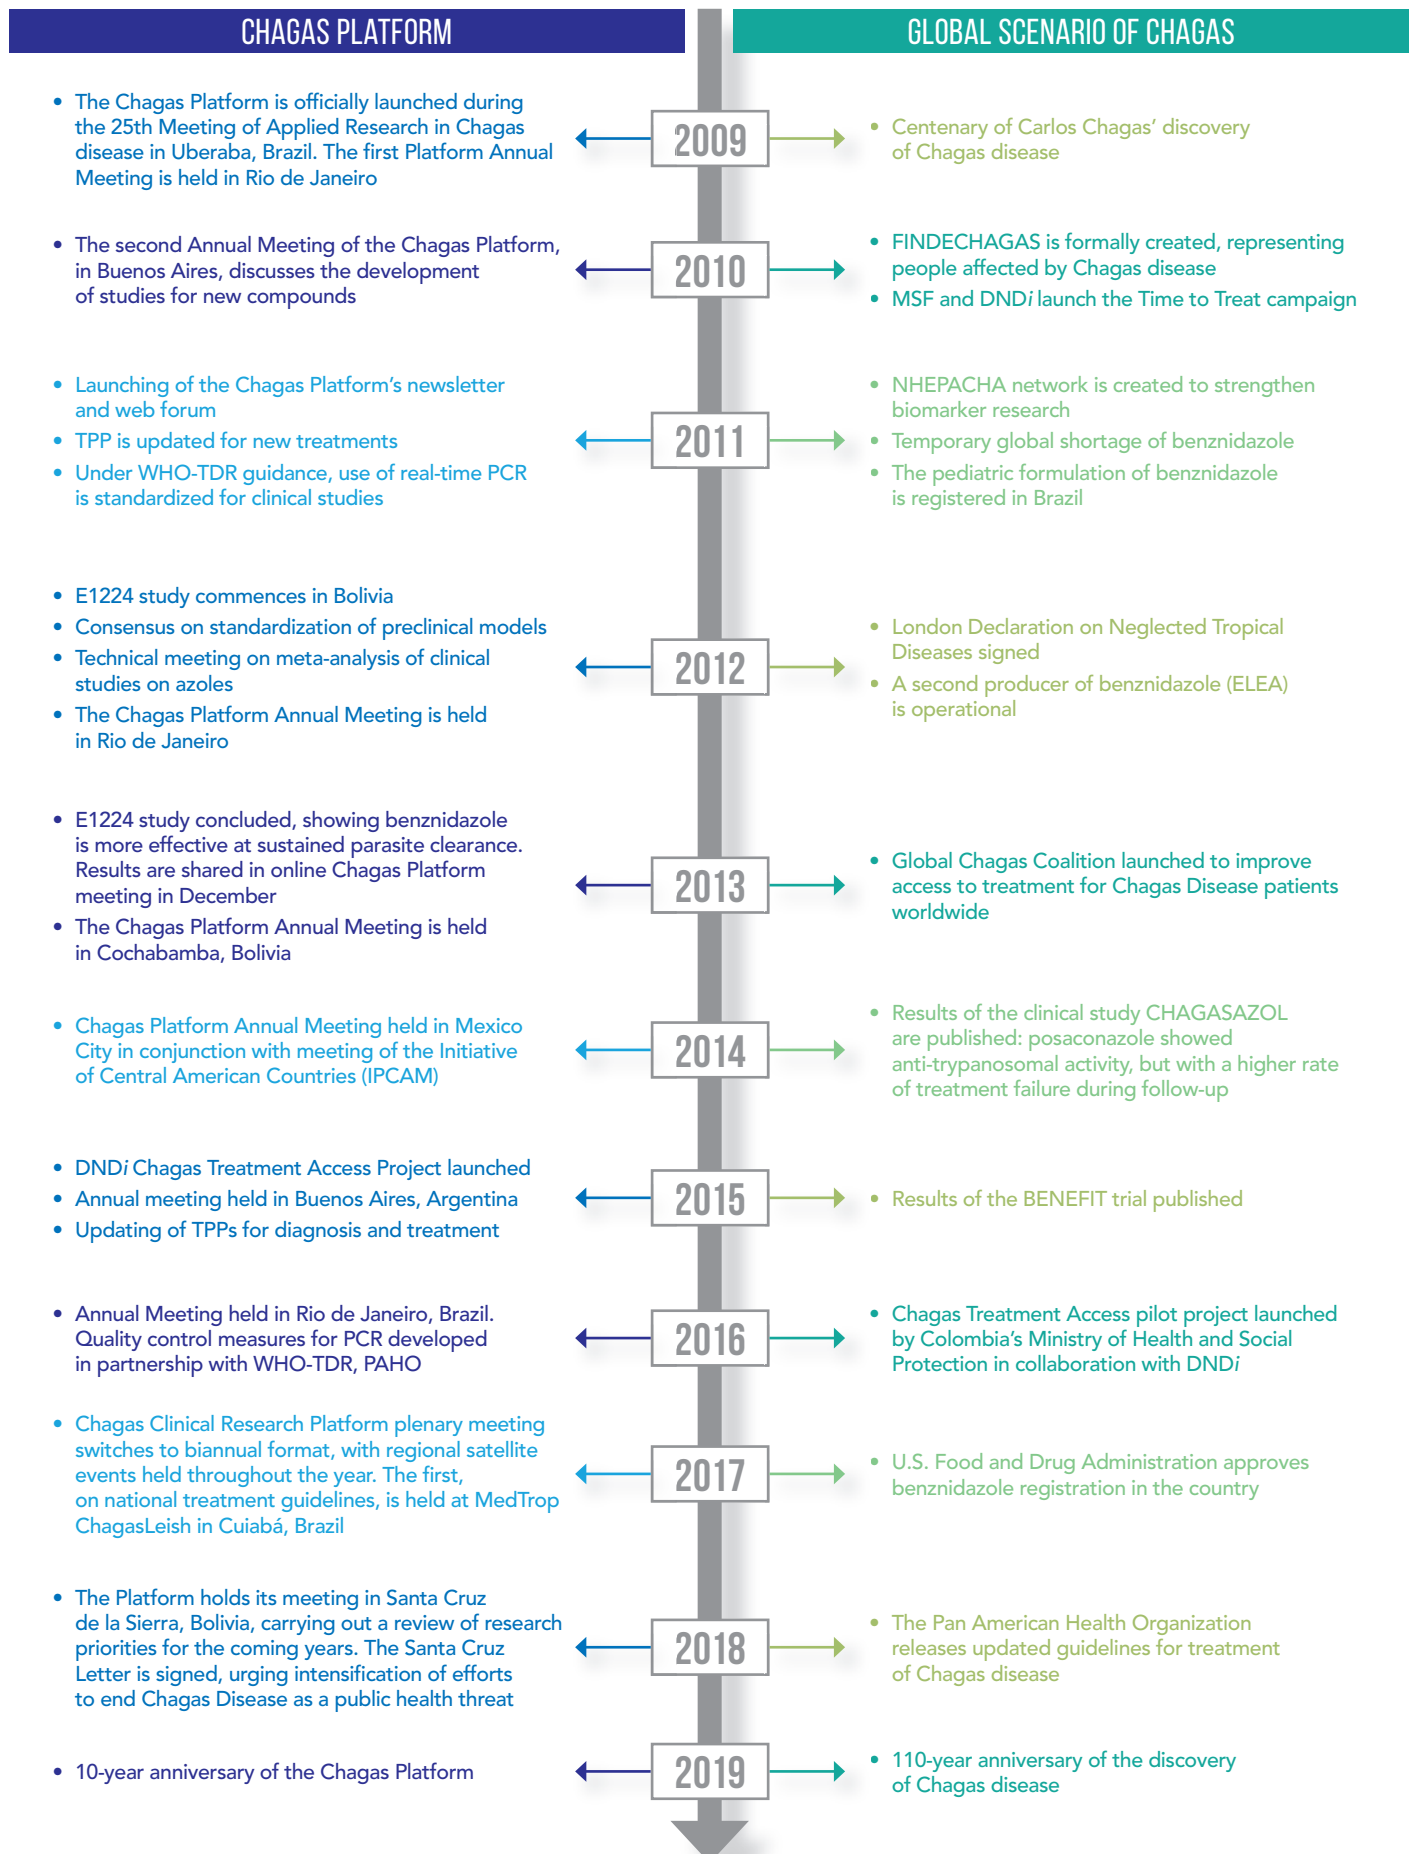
CHAGAS PLATFORM

GLOBAL SCENARIO OF CHAGAS

2009

- The Chagas Platform is officially launched during the 25th Meeting of Applied Research in Chagas disease in Uberaba, Brazil. The first Platform Annual Meeting is held in Rio de Janeiro

- Centenary of Carlos Chagas' discovery of Chagas disease

2010

- The second Annual Meeting of the Chagas Platform, in Buenos Aires, discusses the development of studies for new compounds

- FINDECHAGAS is formally created, representing people affected by Chagas disease
- MSF and DND*i* launch the Time to Treat campaign

2011

- Launching of the Chagas Platform's newsletter and web forum
- TPP is updated for new treatments
- Under WHO-TDR guidance, use of real-time PCR is standardized for clinical studies

- NHEPACHA network is created to strengthen biomarker research
- Temporary global shortage of benznidazole
- The pediatric formulation of benznidazole is registered in Brazil

2012

- E1224 study commences in Bolivia
- Consensus on standardization of preclinical models
- Technical meeting on meta-analysis of clinical studies on azoles
- The Chagas Platform Annual Meeting is held in Rio de Janeiro

- London Declaration on Neglected Tropical Diseases signed
- A second producer of benznidazole (ELEA) is operational

2013

- E1224 study concluded, showing benznidazole is more effective at sustained parasite clearance. Results are shared in online Chagas Platform meeting in December
- The Chagas Platform Annual Meeting is held in Cochabamba, Bolivia

- Global Chagas Coalition launched to improve access to treatment for Chagas Disease patients worldwide

2014

- Chagas Platform Annual Meeting held in Mexico City in conjunction with meeting of the Initiative of Central American Countries (IPCAM)

- Results of the clinical study CHAGASAZOL are published: posaconazole showed anti-trypanosomal activity, but with a higher rate of treatment failure during follow-up

2015

- DND*i* Chagas Treatment Access Project launched
- Annual meeting held in Buenos Aires, Argentina
- Updating of TPPs for diagnosis and treatment

- Results of the BENEFIT trial published

2016

- Annual Meeting held in Rio de Janeiro, Brazil. Quality control measures for PCR developed in partnership with WHO-TDR, PAHO

- Chagas Treatment Access pilot project launched by Colombia's Ministry of Health and Social Protection in collaboration with DND*i*

2017

- Chagas Clinical Research Platform plenary meeting switches to biannual format, with regional satellite events held throughout the year. The first, on national treatment guidelines, is held at MedTrop ChagasLeish in Cuiabá, Brazil

- U.S. Food and Drug Administration approves benznidazole registration in the country

2018

- The Platform holds its meeting in Santa Cruz de la Sierra, Bolivia, carrying out a review of research priorities for the coming years. The Santa Cruz Letter is signed, urging intensification of efforts to end Chagas Disease as a public health threat

- The Pan American Health Organization releases updated guidelines for treatment of Chagas disease

2019

- 10-year anniversary of the Chagas Platform

- 110-year anniversary of the discovery of Chagas disease